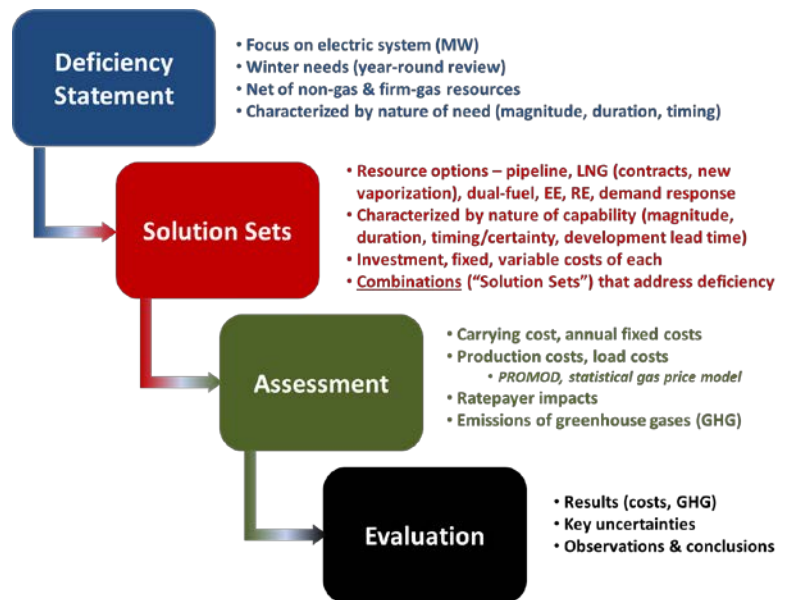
Deficiency Statement

• Focus on electric system (MW)
• Winter needs (year-round review)
• Net of non-gas & firm-gas resources
• Characterized by nature of need (magnitude, duration, timing)

Solution Sets

• Resource options – pipeline, LNG (contracts, new vaporization), dual-fuel, EE, RE, demand response
• Characterized by nature of capability (magnitude, duration, timing/certainty, development lead time)
• Investment, fixed, variable costs of each
• Combinations ("Solution Sets") that address deficiency

Assessment

• Carrying cost, annual fixed costs
• Production costs, load costs
• PROMOD, statistical gas price model
• Ratepayer impacts
• Emissions of greenhouse gases (GHG)

Evaluation

• Results (costs, GHG)
• Key uncertainties
• Observations & conclusions